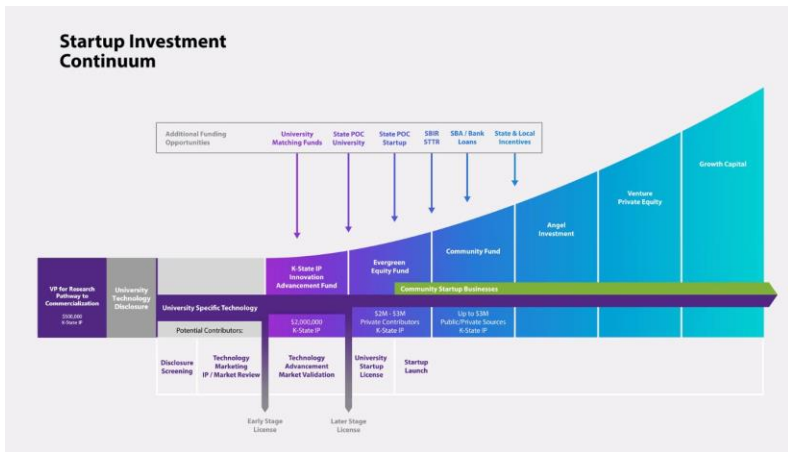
Startup Investment Continuum

Additional Funding Opportunities

University Matching Funds

State POC University

State POC Startup

SBIR STTR

SBA / Bank Loans

State & Local Incentives

Growth Capital

Venture Private Equity

Angel Investment

Community Fund

Evergreen Equity Fund

K-State IP Innovation Advancement Fund

VP for Research Pathway to Commercialization

$500,000 K-State IP

University Technology Disclosure

Community Startup Businesses

University Specific Technology

Potential Contributors:

$2,000,000 K-State IP

$2M - $3M Private Contributors K-State IP

Up to $3M Public/Private Sources K-State IP

Disclosure Screening

Technology Marketing IP / Market Review

Technology Advancement Market Validation

University Startup License

Startup Launch

Early Stage License

Later Stage License